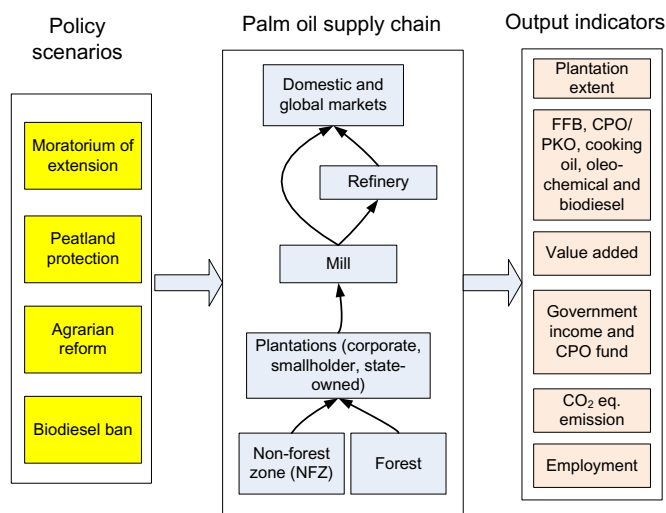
Policy scenarios

Moratorium of extension

Peatland protection

Agrarian reform

Biodiesel ban

Palm oil supply chain

Domestic and global markets

Refinery

Mill

Plantations (corporate, smallholder, state-owned)

Non-forest zone (NFZ)

Forest

Output indicators

Plantation extent

FFB, CPO/ PKO, cooking oil, oleo-chemical and biodiesel

Value added

Government income and CPO fund

$CO_2$ eq. emission

Employment